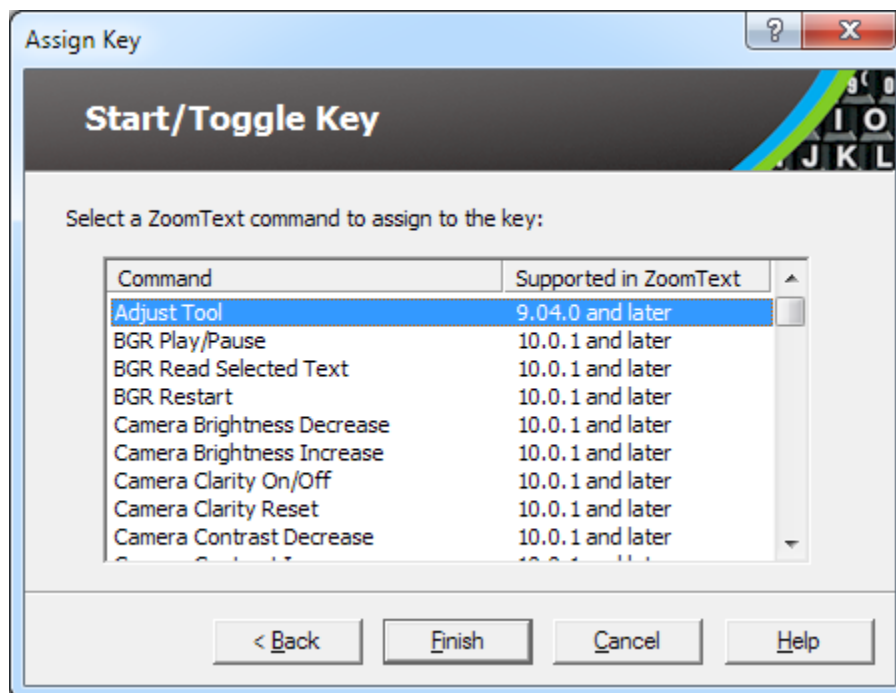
Assign Key

?

X

Start/Toggle Key

9 0
I O
J K L

Select a ZoomText command to assign to the key:

| Command | Supported in ZoomText |
|---|---|
| Adjust Tool | 9.04.0 and later |
| BGR Play/Pause | 10.0.1 and later |
| BGR Read Selected Text | 10.0.1 and later |
| BGR Restart | 10.0.1 and later |
| Camera Brightness Decrease | 10.0.1 and later |
| Camera Brightness Increase | 10.0.1 and later |
| Camera Clarity On/Off | 10.0.1 and later |
| Camera Clarity Reset | 10.0.1 and later |
| Camera Contrast Decrease | 10.0.1 and later |
| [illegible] | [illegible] |

< Back

Finish

Cancel

Help